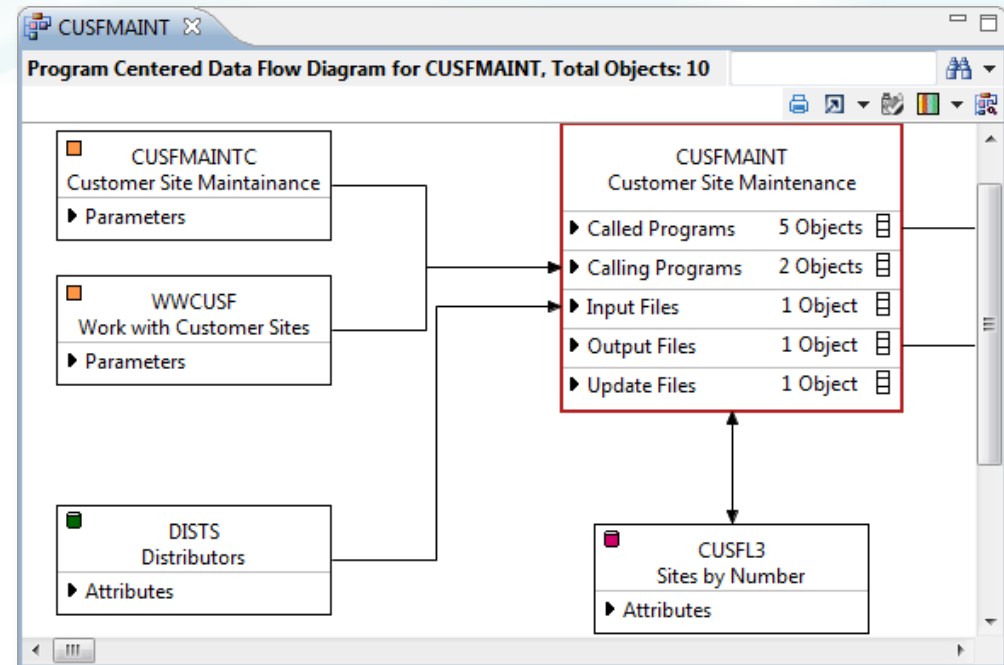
CUSFMAINT

Program Centered Data Flow Diagram for CUSFMAINT, Total Objects: 10

CUSFMAINTC
Customer Site Maintainance
Parameters

WWCUSF
Work with Customer Sites
Parameters

DISTS
Distributors
Attributes

CUSFMAINT
Customer Site Maintenance

| | |
|---|---|
| Called Programs | 5 Objects |
| Calling Programs | 2 Objects |
| Input Files | 1 Object |
| Output Files | 1 Object |
| Update Files | 1 Object |

CUSFL3
Sites by Number
Attributes